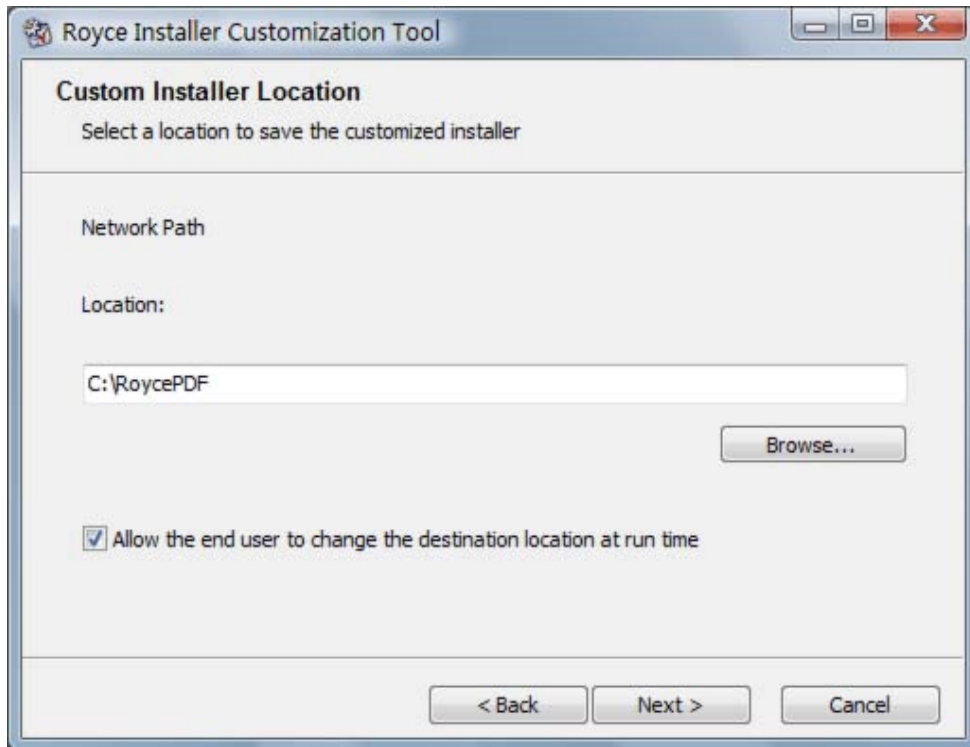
Royce Installer Customization Tool

Custom Installer Location

Select a location to save the customized installer

Network Path

Location:

C:\RoycePDF

Browse...

Allow the end user to change the destination location at run time

< Back

Next >

Cancel